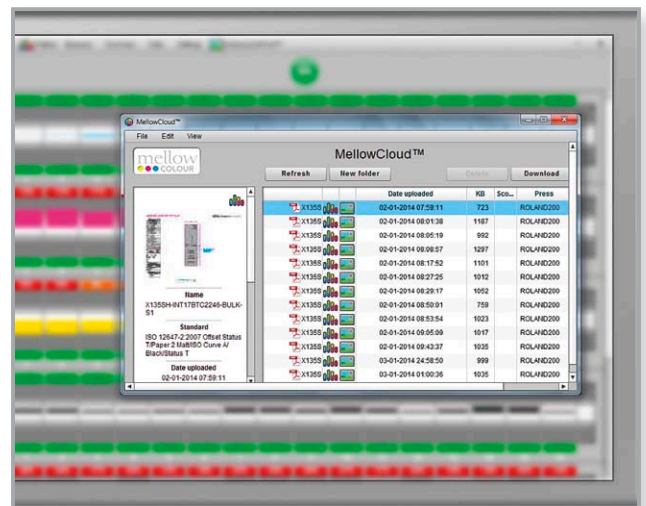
MellowCloud™

File Edit View

mellow COLOUR

MellowCloud™

Refresh New folder Delete Download

Name
X135SHINT17BTC2246-BULK-S1

Standard
ISO 12647-2:2007 Offset Status T/Paper 2 Matt/ISO Curve A/ Black/Status T

Date uploaded
02-01-2014 07:59:11

| | | | Date uploaded | KB | Sco... | Press |
|---|---|---|---|---|---|---|
| X135S | | | 02-01-2014 07:59:11 | 723 | | ROLAND200 |
| X135S | | | 02-01-2014 08:01:38 | 1187 | | ROLAND200 |
| X135S | | | 02-01-2014 08:05:19 | 992 | | ROLAND200 |
| X135S | | | 02-01-2014 08:08:57 | 1297 | | ROLAND200 |
| X135S | | | 02-01-2014 08:17:52 | 1101 | | ROLAND200 |
| X135S | | | 02-01-2014 08:27:25 | 1012 | | ROLAND200 |
| X135S | | | 02-01-2014 08:29:17 | 1052 | | ROLAND200 |
| X135S | | | 02-01-2014 08:50:01 | 759 | | ROLAND200 |
| X135S | | | 02-01-2014 08:53:54 | 1023 | | ROLAND200 |
| X135S | | | 02-01-2014 09:05:09 | 1017 | | ROLAND200 |
| X135S | | | 02-01-2014 09:43:37 | 1035 | | ROLAND200 |
| X135S | | | 03-01-2014 24:58:50 | 999 | | ROLAND200 |
| X135S | | | 03-01-2014 01:00:36 | 1035 | | ROLAND200 |